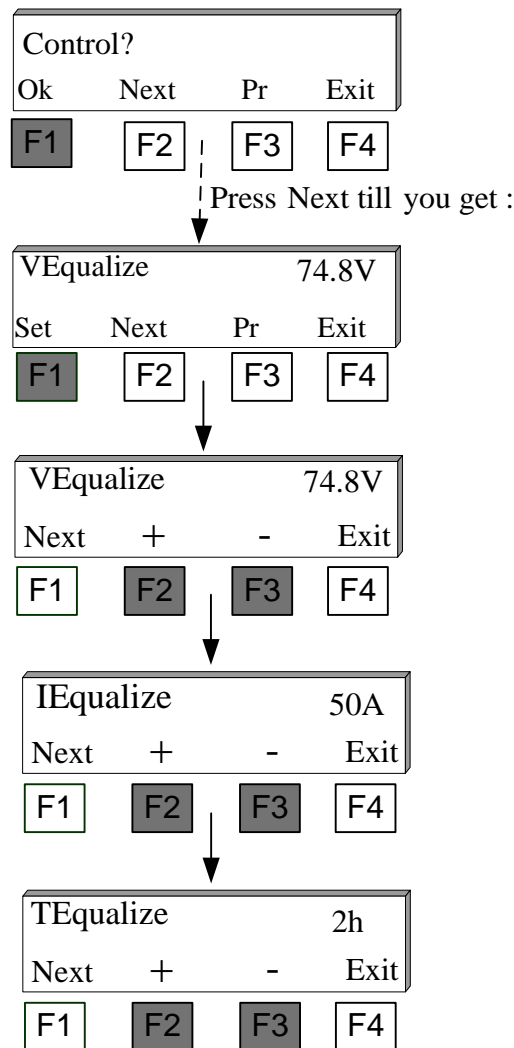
Control?

Ok Next Pr Exit

F1 F2 F3 F4

Press Next till you get :

VEqualize 74.8V

Set Next Pr Exit

F1 F2 F3 F4

VEqualize 74.8V

Next + - Exit

F1 F2 F3 F4

IEqualize 50A

Next + - Exit

F1 F2 F3 F4

TEqualize 2h

Next + - Exit

F1 F2 F3 F4